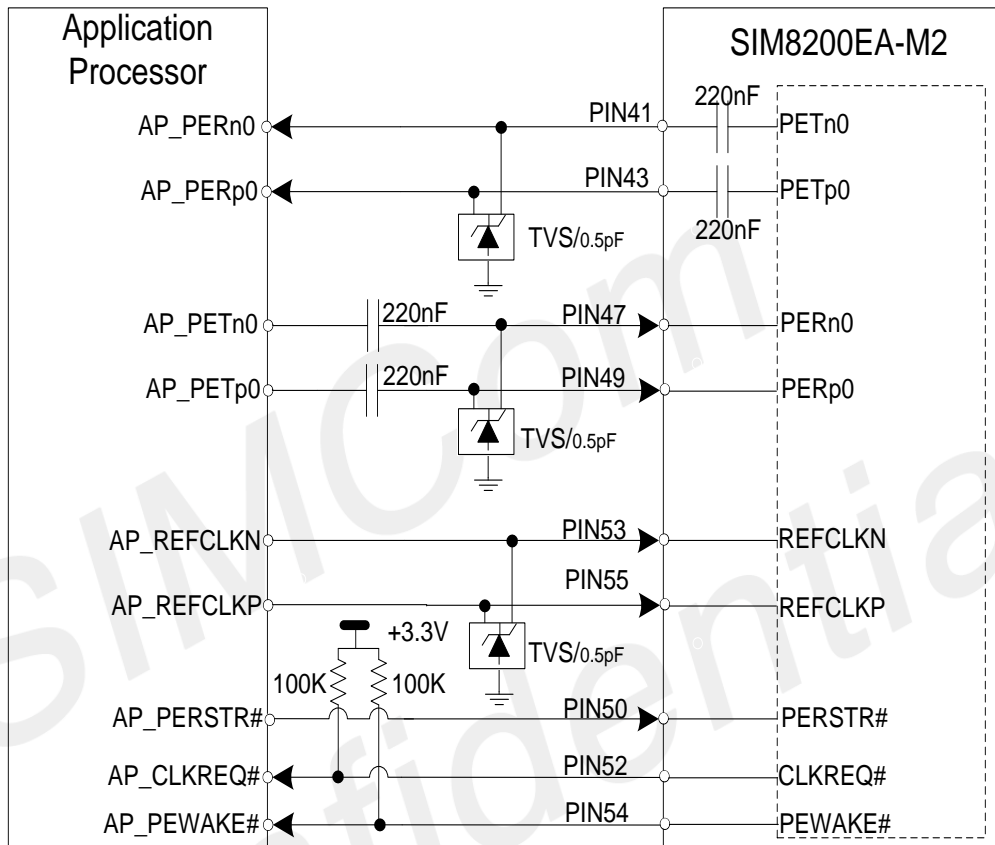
Application Processor

SIM8200EA-M2

AP_PERn0
PIN41
220nF
PETn0

AP_PERp0
PIN43
PETp0
220nF
TVS/0.5pF

AP_PETn0
220nF
PIN47
PERn0

AP_PETp0
220nF
PIN49
PERp0
TVS/0.5pF

AP_REFCLKN
PIN53
REFCLKN

AP_REFCLKP
PIN55
REFCLKP
+3.3V
TVS/0.5pF
100K
100K

AP_PERSTR#
PIN50
PERSTR#

AP_CLKREQ#
PIN52
CLKREQ#

AP_PEWAKE#
PIN54
PEWAKE#

SIMCom Confidential